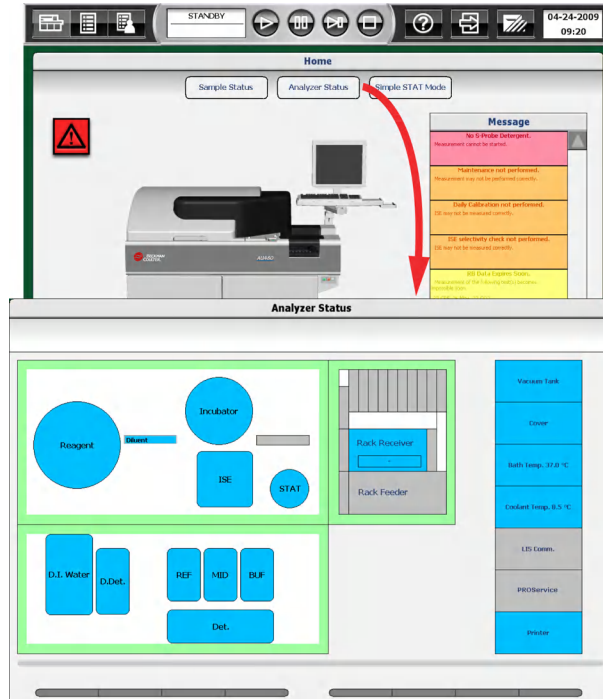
STANDBY

04-24-2009
09:20

Home

Sample Status
Analyzer Status
Simple STAT Mode

Message

No S-Probe Detergent.
Measurement cannot be started.

Maintenance not performed.
Measurement may not be performed correctly.

Daily Calibration not performed.
ISE may not be measured correctly.

ISE selectivity check not performed.
ISE may not be measured correctly.

SID Data Expires Soon.
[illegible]

Analyzer Status

Reagent
Diluent
Incubator
ISE
STAT

Rack Receiver
-
Rack Feeder

D.I. Water
D.Det.
REF
MID
BUF
Det.

Vacuum Tank
Cover
Bath Temp. 37.0 °C
Coolant Temp. 8.5 °C
LIS Comm.
PROService
Printer